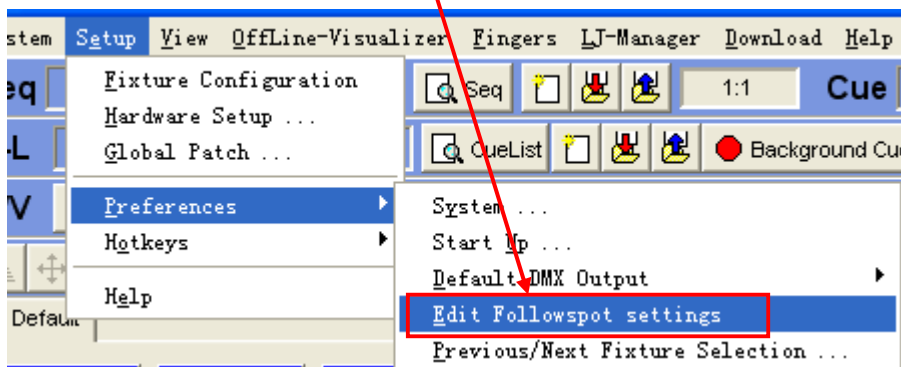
stem Setup View OffLine-Visualizer Fingers LJ-Manager Download Help

eq
Fixture Configuration
Hardware Setup ...
Global Patch ...
Preferences
Hotkeys
Help

Seq
1:1
Cue
-L
CueList
Background Cu
V
System ...
Start Up ...
Default DMX Output
Edit Followspot settings
Previous/Next Fixture Selection ...
Default